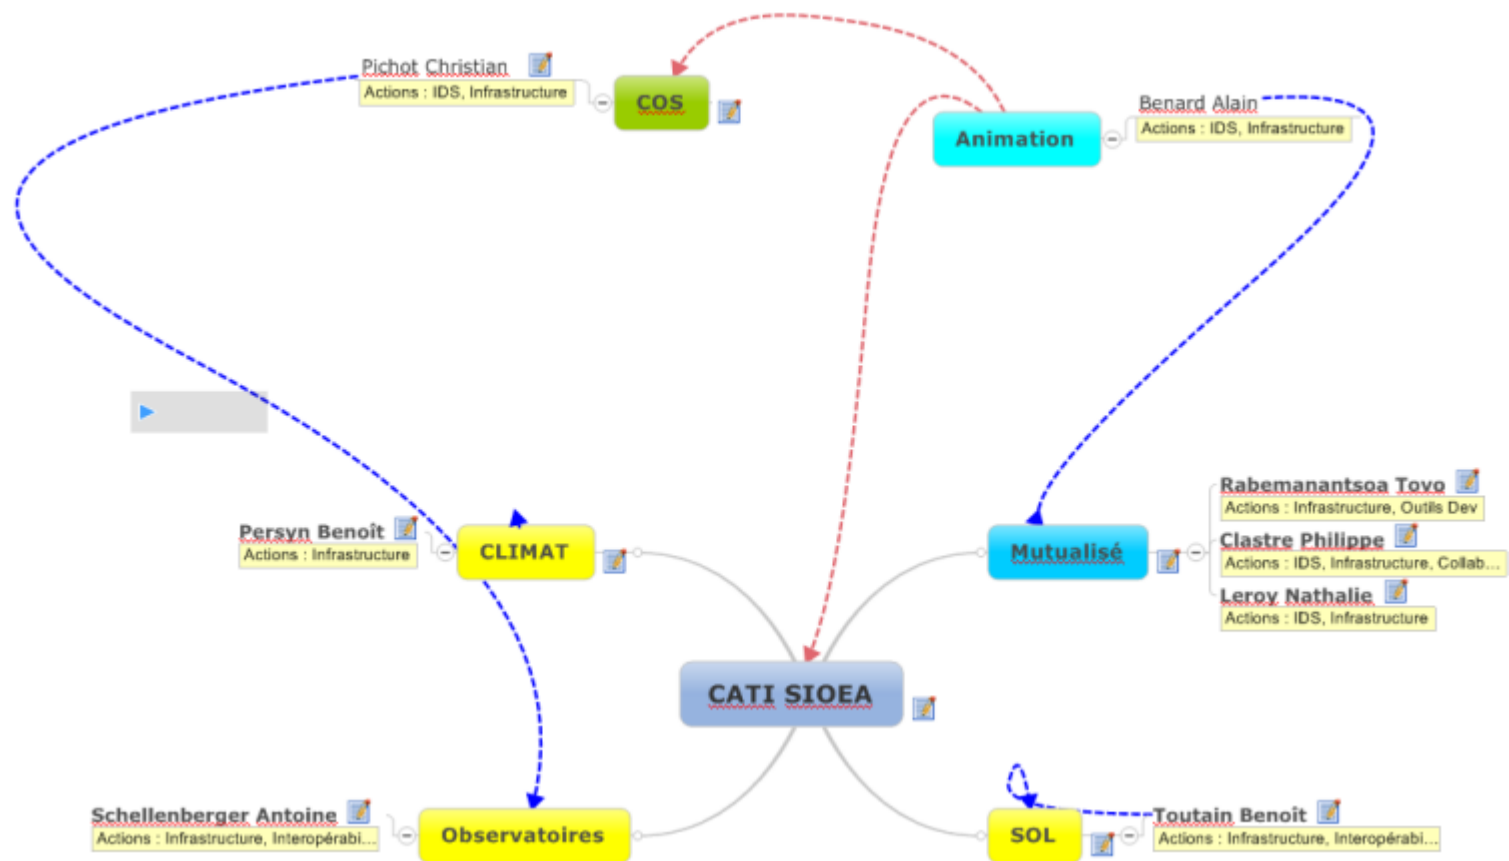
Pichot Christian
Actions : IDS, Infrastructure

COS

Animation

Benard Alain
Actions : IDS, Infrastructure

Persyn Benoît
Actions : Infrastructure

CLIMAT

Mutualisé

Rabemanantsoa Tovo
Actions : Infrastructure, Outils Dev

Clastre Philippe
Actions : IDS, Infrastructure, Collab...

Leroy Nathalie
Actions : IDS, Infrastructure

CATI SIOEA

Schellenberger Antoine
Actions : Infrastructure, Interopérabi...

Observatoires

SOL

Toutain Benoit
Actions : Infrastructure, Interopérabi...